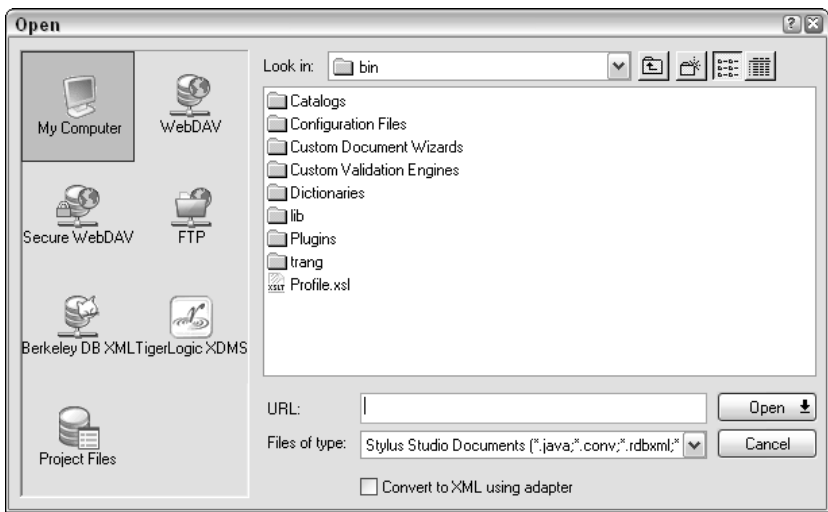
Open

My Computer
WebDAV
Secure WebDAV
FTP
Berkeley DB XML
TigerLogic XDMS
Project Files

Look in: bin

Catalogs
Configuration Files
Custom Document Wizards
Custom Validation Engines
Dictionaries
lib
Plugins
trang
XSLT Profile.xsl

URL:
Open
Files of type: Stylus Studio Documents (*.java;*.conv;*.rdbxml;*
Cancel

Convert to XML using adapter